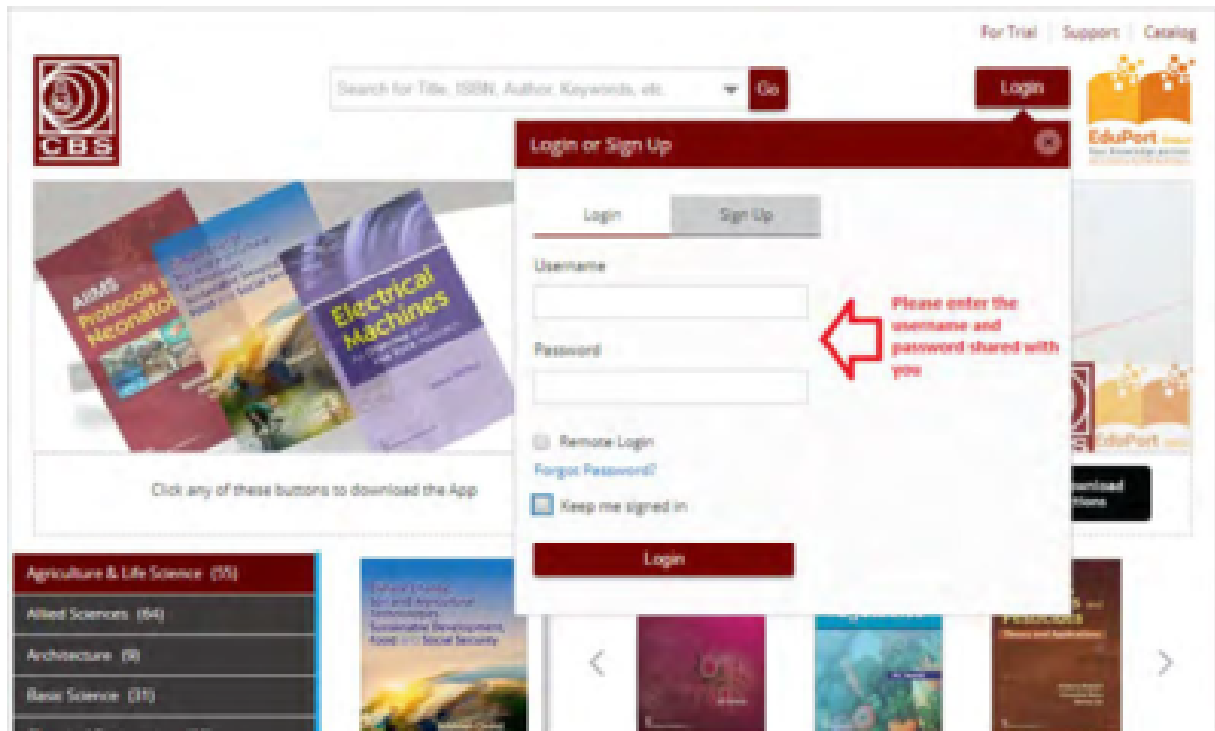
For Trial | Support | Catalog

CBS

Search for Title, ISBN, Author, Keywords, etc.

Go

Login

EduPort

Login or Sign Up

Login

Sign Up

Username

Password

Please enter the username and password shared with you

Remote Login

Forgot Password?

Keep me signed in

Login

AIIMS Protocols in Neonatology

Electrical Machines

Click any of these buttons to download the App

EduPort

Download

Agriculture & Life Science (55)

Allied Sciences (64)

Architecture (9)

Basic Science (35)

Soil and Agricultural Sustainable Development, Food and Social Security

Pesticides